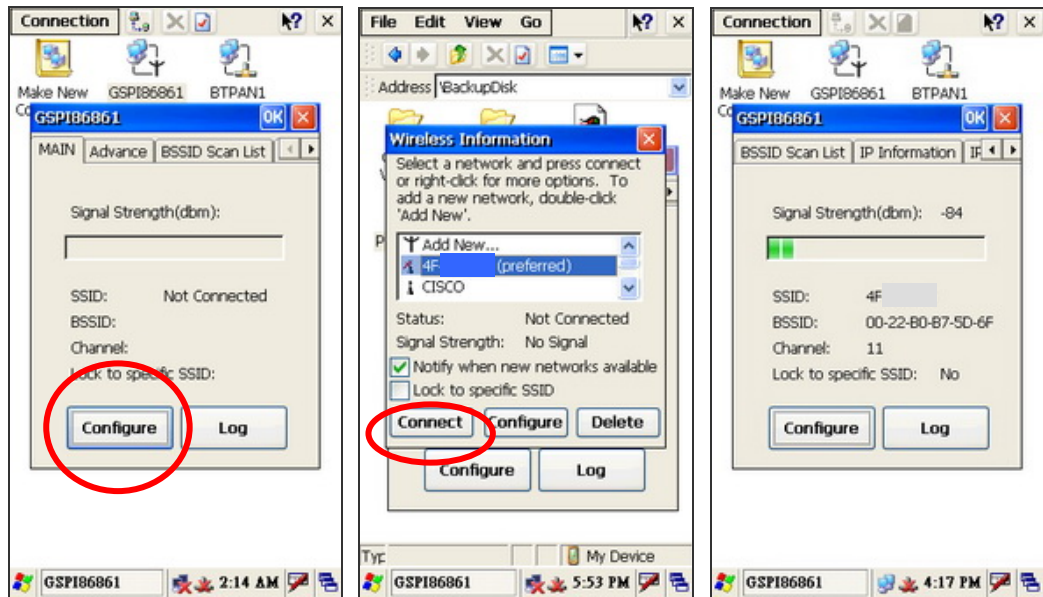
Connection

Make New Co

GSPI86861

BTPAN1

GSPI86861

OK

MAIN

Advance

BSSID Scan List

Signal Strength(dbm):

SSID: Not Connected

BSSID:

Channel:

Lock to specific SSID:

Configure

Log

GSPI86861

2:14 AM

File Edit View Go

Address \BackupDisk

Wireless Information

Select a network and press connect or right-click for more options. To add a new network, double-click 'Add New'.

Add New...

4F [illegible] (preferred)

CISCO

Status: Not Connected

Signal Strength: No Signal

Notify when new networks available

Lock to specific SSID

Connect

Configure

Delete

Configure

Log

Typ

My Device

GSPI86861

5:53 PM

Connection

Make New

GSPI86861

BTPAN1

GSPI86861

OK

BSSID Scan List

IP Information

IP

Signal Strength(dbm): -84

SSID: 4F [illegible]

BSSID: 00-22-B0-B7-5D-6F

Channel: 11

Lock to specific SSID: No

Configure

Log

GSPI86861

4:17 PM